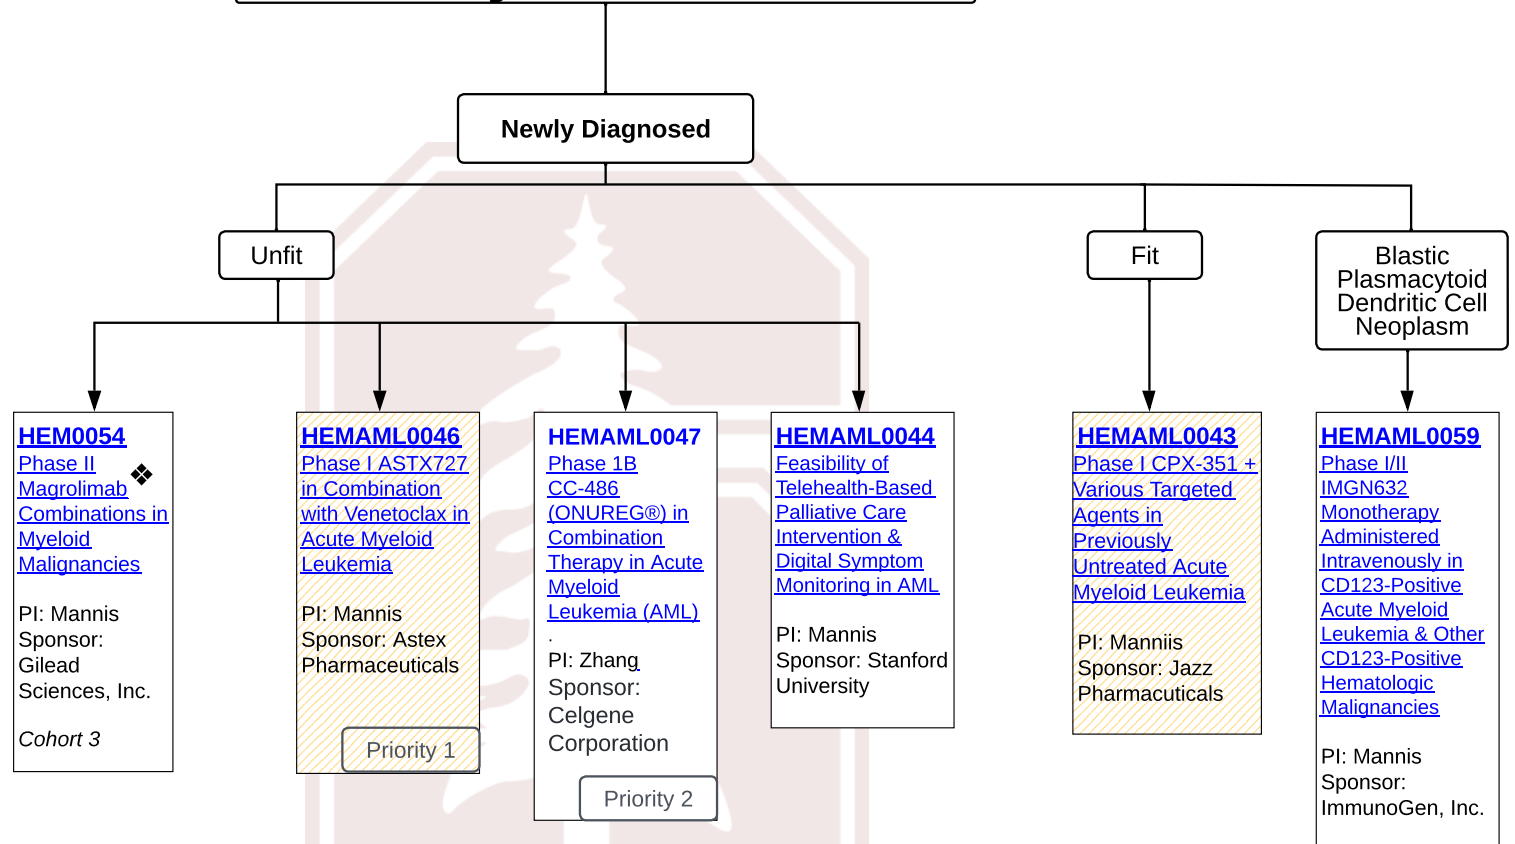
Newly Diagnosed

Unfit

Fit

Blastic Plasmacytoid Dendritic Cell Neoplasm

HEM0054
Phase II Magrolimab Combinations in Myeloid Malignancies ❖

PI: Mannis
Sponsor: Gilead Sciences, Inc.

Cohort 3

HEMAML0046
Phase I ASTX727 in Combination with Venetoclax in Acute Myeloid Leukemia

PI: Mannis
Sponsor: Astex Pharmaceuticals

Priority 1

HEMAML0047
Phase 1B CC-486 (ONUREG®) in Combination Therapy in Acute Myeloid Leukemia (AML)
.
PI: Zhang
Sponsor: Celgene Corporation

Priority 2

HEMAML0044
Feasibility of Telehealth-Based Palliative Care Intervention & Digital Symptom Monitoring in AML

PI: Mannis
Sponsor: Stanford University

HEMAML0043
Phase I CPX-351 + Various Targeted Agents in Previously Untreated Acute Myeloid Leukemia

PI: Manniis
Sponsor: Jazz Pharmaceuticals

HEMAML0059
Phase I/II IMGN632 Monotherapy Administered Intravenously in CD123-Positive Acute Myeloid Leukemia & Other CD123-Positive Hematologic Malignancies

PI: Mannis
Sponsor: ImmunoGen, Inc.